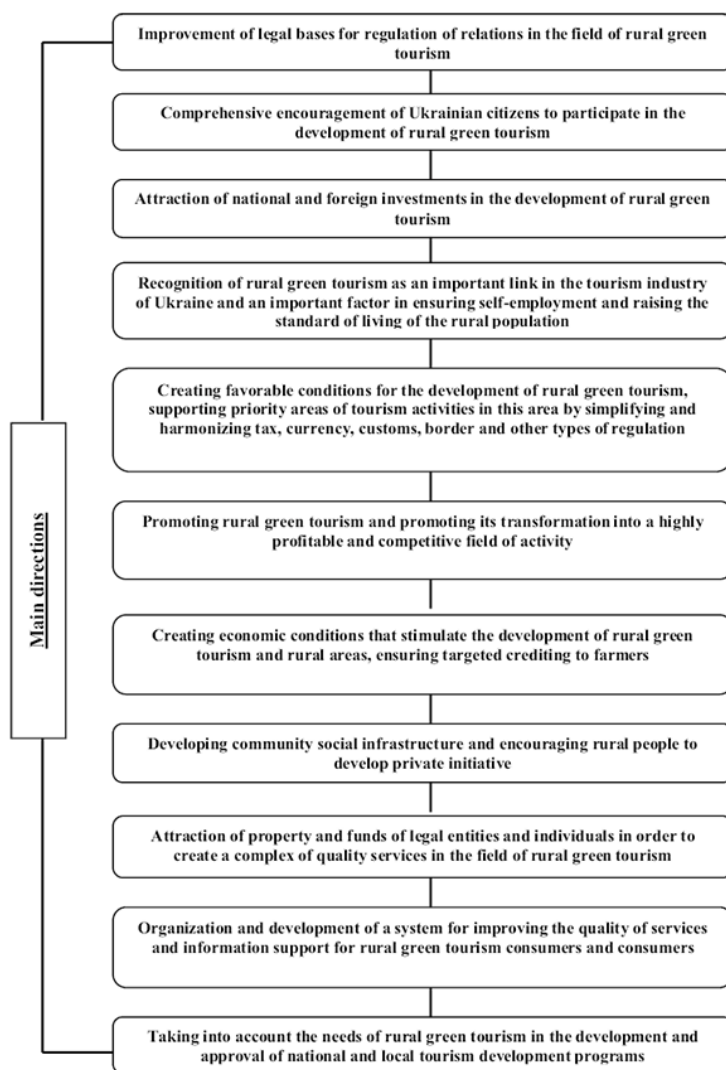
Main directions

Improvement of legal bases for regulation of relations in the field of rural green tourism

Comprehensive encouragement of Ukrainian citizens to participate in the development of rural green tourism

Attraction of national and foreign investments in the development of rural green tourism

Recognition of rural green tourism as an important link in the tourism industry of Ukraine and an important factor in ensuring self-employment and raising the standard of living of the rural population

Creating favorable conditions for the development of rural green tourism, supporting priority areas of tourism activities in this area by simplifying and harmonizing tax, currency, customs, border and other types of regulation

Promoting rural green tourism and promoting its transformation into a highly profitable and competitive field of activity

Creating economic conditions that stimulate the development of rural green tourism and rural areas, ensuring targeted crediting to farmers

Developing community social infrastructure and encouraging rural people to develop private initiative

Attraction of property and funds of legal entities and individuals in order to create a complex of quality services in the field of rural green tourism

Organization and development of a system for improving the quality of services and information support for rural green tourism consumers and consumers

Taking into account the needs of rural green tourism in the development and approval of national and local tourism development programs